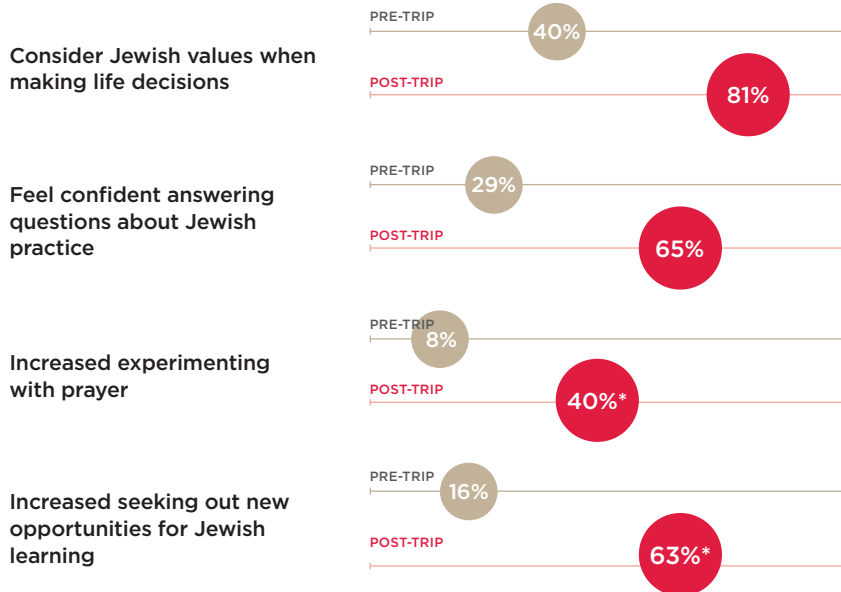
Consider Jewish values when making life decisions

PRE-TRIP
40%

POST-TRIP
81%

Feel confident answering questions about Jewish practice

PRE-TRIP
29%

POST-TRIP
65%

Increased experimenting with prayer

PRE-TRIP
8%

POST-TRIP
40%*

Increased seeking out new opportunities for Jewish learning

PRE-TRIP
16%

POST-TRIP
63%*